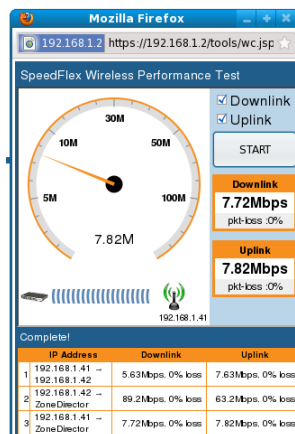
Mozilla Firefox

192.168.1.2 https://192.168.1.2/tools/wc.jsp

SpeedFlex Wireless Performance Test

Downlink
Uplink

START

30M
10M
50M
5M
100M
1M
7.82M

Downlink
7.72Mbps
pkt-loss :0%

Uplink
7.82Mbps
pkt-loss :0%

192.168.1.41

Complete!

| | IP Address | Downlink | Uplink |
|---|---|---|---|
| 1 | 192.168.1.41 → 192.168.1.42 | 5.63Mbps, 0% loss | 7.63Mbps, 0% loss |
| 2 | 192.168.1.42 → ZoneDirector | 89.2Mbps, 0% loss | 63.2Mbps, 0% loss |
| 3 | 192.168.1.41 → ZoneDirector | 7.72Mbps, 0% loss | 7.82Mbps, 0% loss |